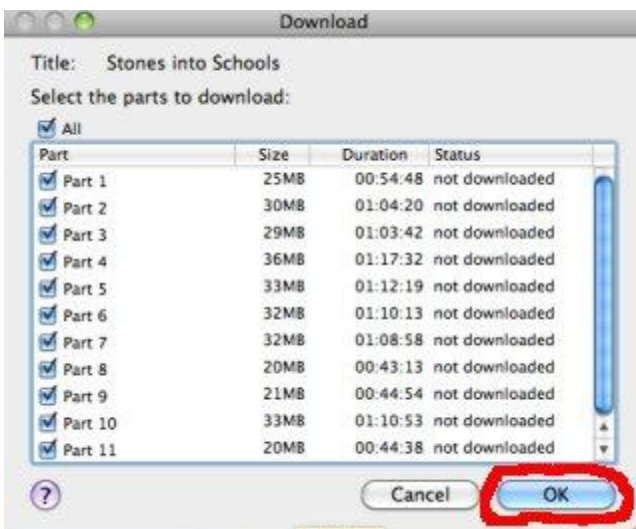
Download

Title: Stones into Schools

Select the parts to download:

All

| Part | Size | Duration | Status |
|---|---|---|---|
| Part 1 | 25MB | 00:54:48 | not downloaded |
| Part 2 | 30MB | 01:04:20 | not downloaded |
| Part 3 | 29MB | 01:03:42 | not downloaded |
| Part 4 | 36MB | 01:17:32 | not downloaded |
| Part 5 | 33MB | 01:12:19 | not downloaded |
| Part 6 | 32MB | 01:10:13 | not downloaded |
| Part 7 | 32MB | 01:08:58 | not downloaded |
| Part 8 | 20MB | 00:43:13 | not downloaded |
| Part 9 | 21MB | 00:44:54 | not downloaded |
| Part 10 | 33MB | 01:10:53 | not downloaded |
| Part 11 | 20MB | 00:44:38 | not downloaded |

?

Cancel

OK